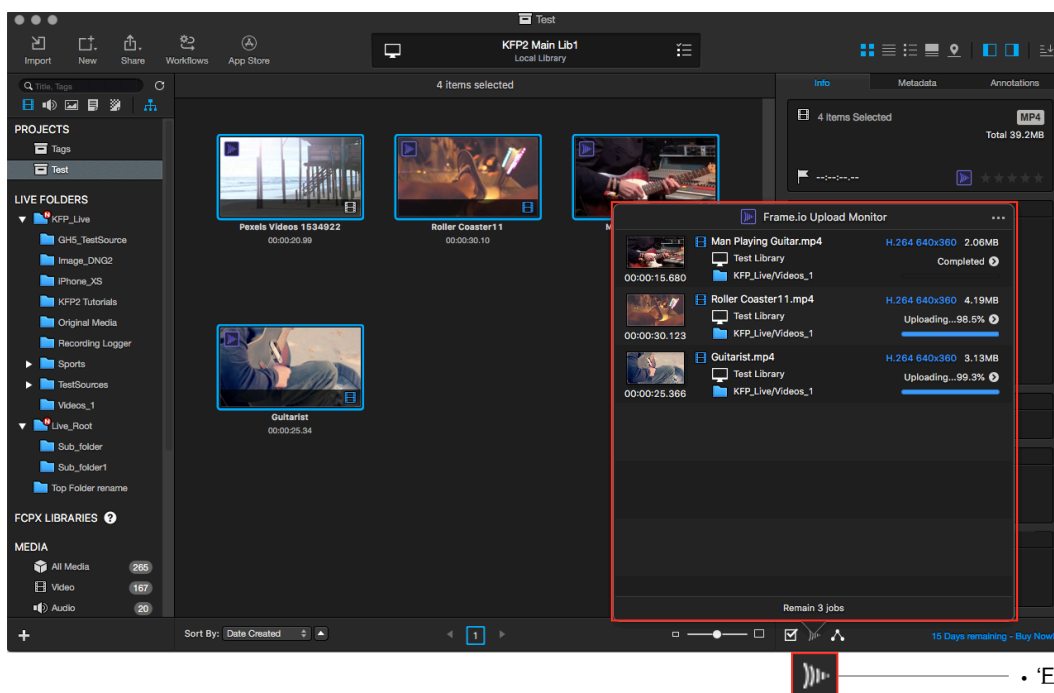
Test

Import New Share Workflows App Store

KFP2 Main Lib1
Local Library

Title, Tags

4 items selected

Info Metadata Annotations

4 Items Selected MP4
Total 39.2MB

--:--:--.--

PROJECTS
Tags
Test

LIVE FOLDERS
KFP_Live
GH5_TestSource
Image_DNG2
iPhone_XS
KFP2 Tutorials
Original Media
Recording Logger
Sports
TestSources
Videos_1
Live_Root
Sub_folder
Sub_folder1
Top Folder rename

FCPX LIBRARIES

MEDIA
All Media 265
Video 167
Audio 20

Pexels Videos 1534922
00:00:20.99

Roller Coaster11
00:00:30.10

M

Guitarist
00:00:25.34

Frame.io Upload Monitor

00:00:15.680
Man Playing Guitar.mp4
Test Library
KFP_Live/Videos_1
H.264 640x360 2.06MB
Completed

00:00:30.123
Roller Coaster11.mp4
Test Library
KFP_Live/Videos_1
H.264 640x360 4.19MB
Uploading...98.5%

00:00:25.366
Guitarist.mp4
Test Library
KFP_Live/Videos_1
H.264 640x360 3.13MB
Uploading...99.3%

Remain 3 jobs

Sort By: Date Created

1

15 Days remaining - Buy Now!

• 'E